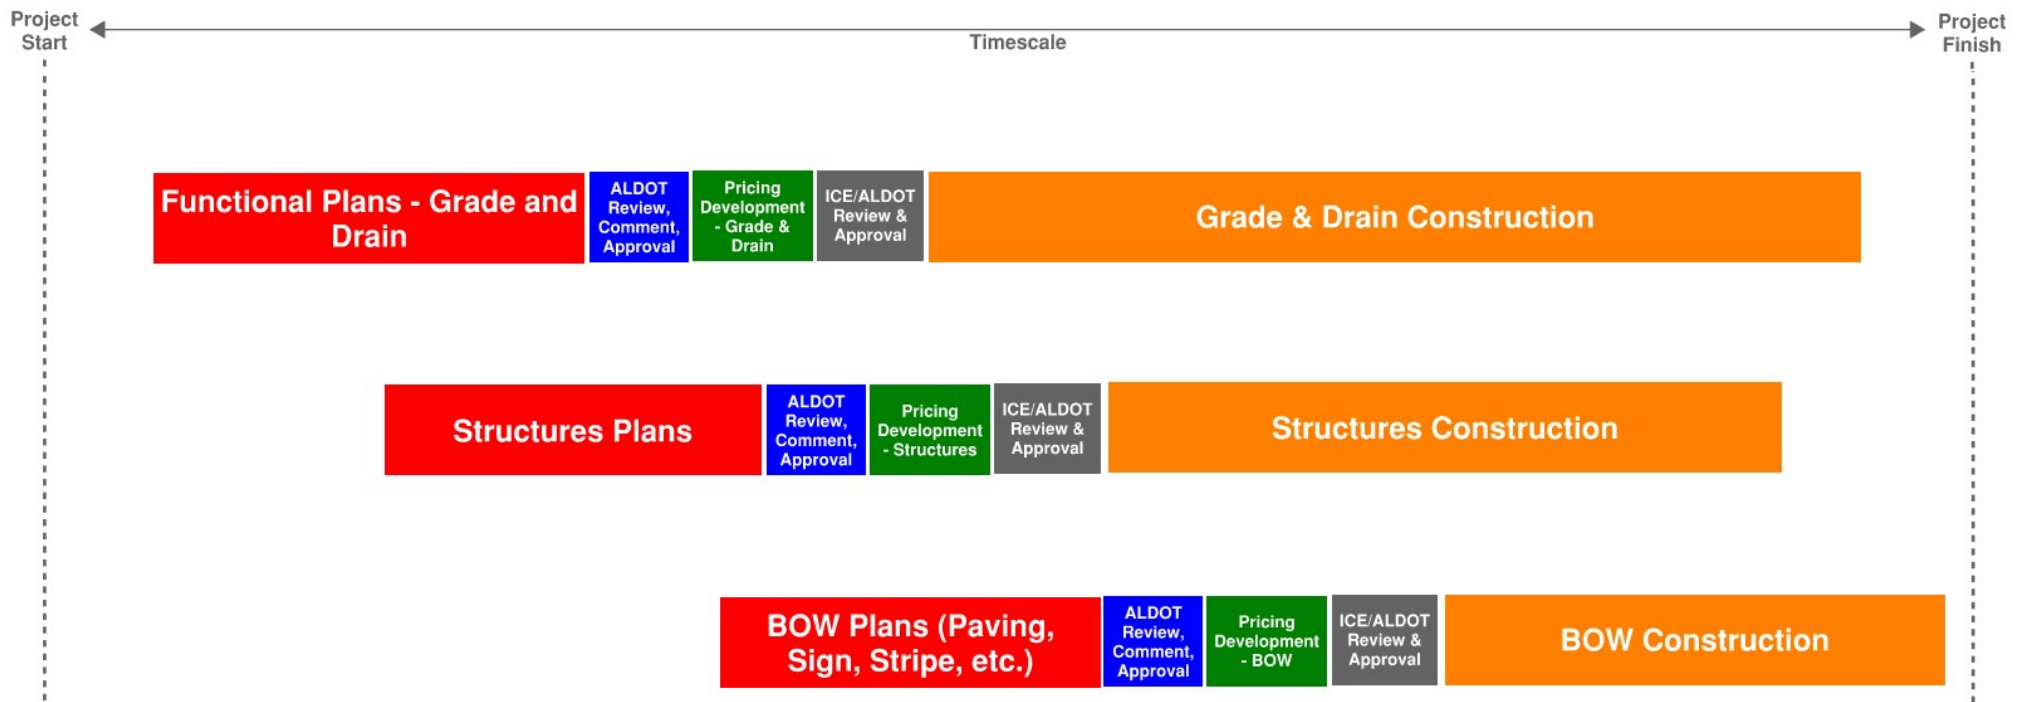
Project Start

Timescale

Project Finish

Functional Plans - Grade and Drain

ALDOT Review, Comment, Approval

Pricing Development - Grade & Drain

ICE/ALDOT Review & Approval

Grade & Drain Construction

Structures Plans

ALDOT Review, Comment, Approval

Pricing Development - Structures

ICE/ALDOT Review & Approval

Structures Construction

BOW Plans (Paving, Sign, Stripe, etc.)

ALDOT Review, Comment, Approval

Pricing Development - BOW

ICE/ALDOT Review & Approval

BOW Construction